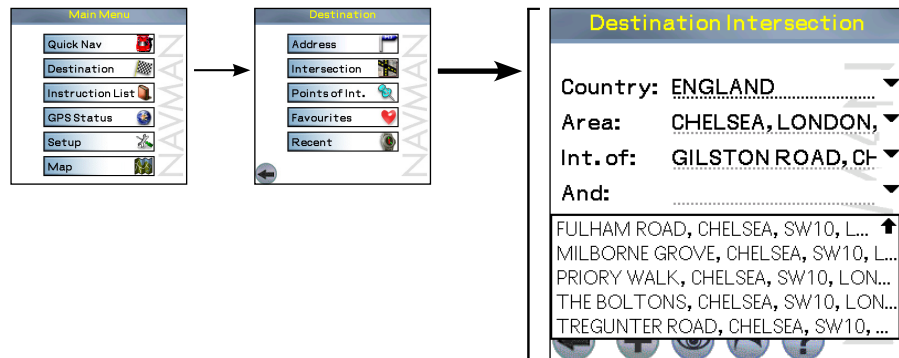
Main Menu
Quick Nav
Destination
Instruction List
GPS Status
Setup
Map
NAVMAN

Destination
Address
Intersection
Points of Int.
Favourites
Recent
NAVMAN

Destination Intersection
Country: ENGLAND
Area: CHELSEA, LONDON,
Int. of: GILSTON ROAD, CH
And:
FULHAM ROAD, CHELSEA, SW10, L...
MILBORNE GROVE, CHELSEA, SW10, L...
PRIORY WALK, CHELSEA, SW10, LON...
THE BOLTONS, CHELSEA, SW10, LON...
TREGUNTER ROAD, CHELSEA, SW10, ...